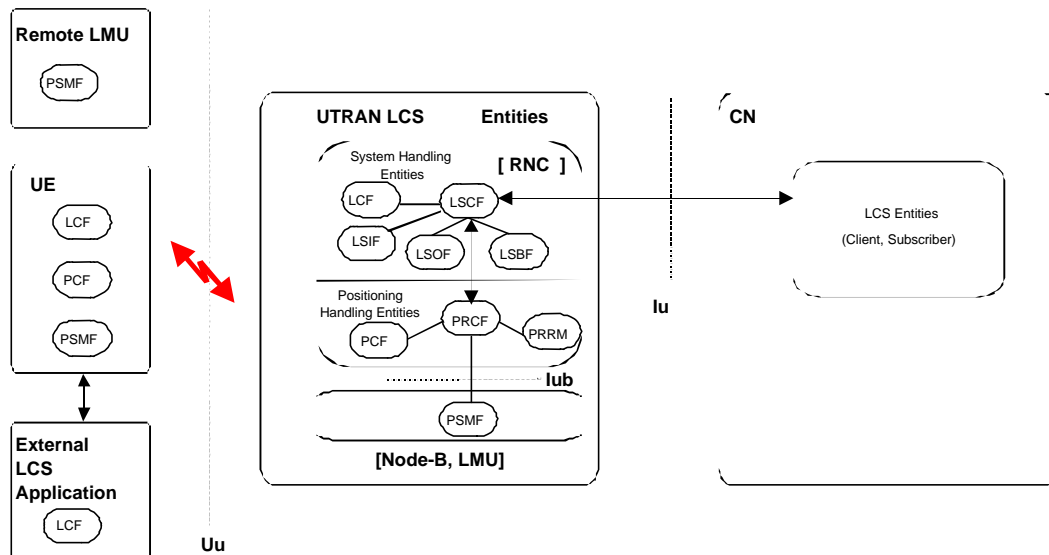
Remote LMU

PSMF

UE

LCF

PCF

PSMF

External LCS Application

LCF

Uu

UTRAN LCS Entities

System Handling Entities

[ RNC ]

LCF

LSCF

LSIF

LSOF

LSBF

Positioning Handling Entities

PRCF

PCF

PRRM

Iub

PSMF

[Node-B, LMU]

Iu

CN

LCS Entities

(Client, Subscriber)